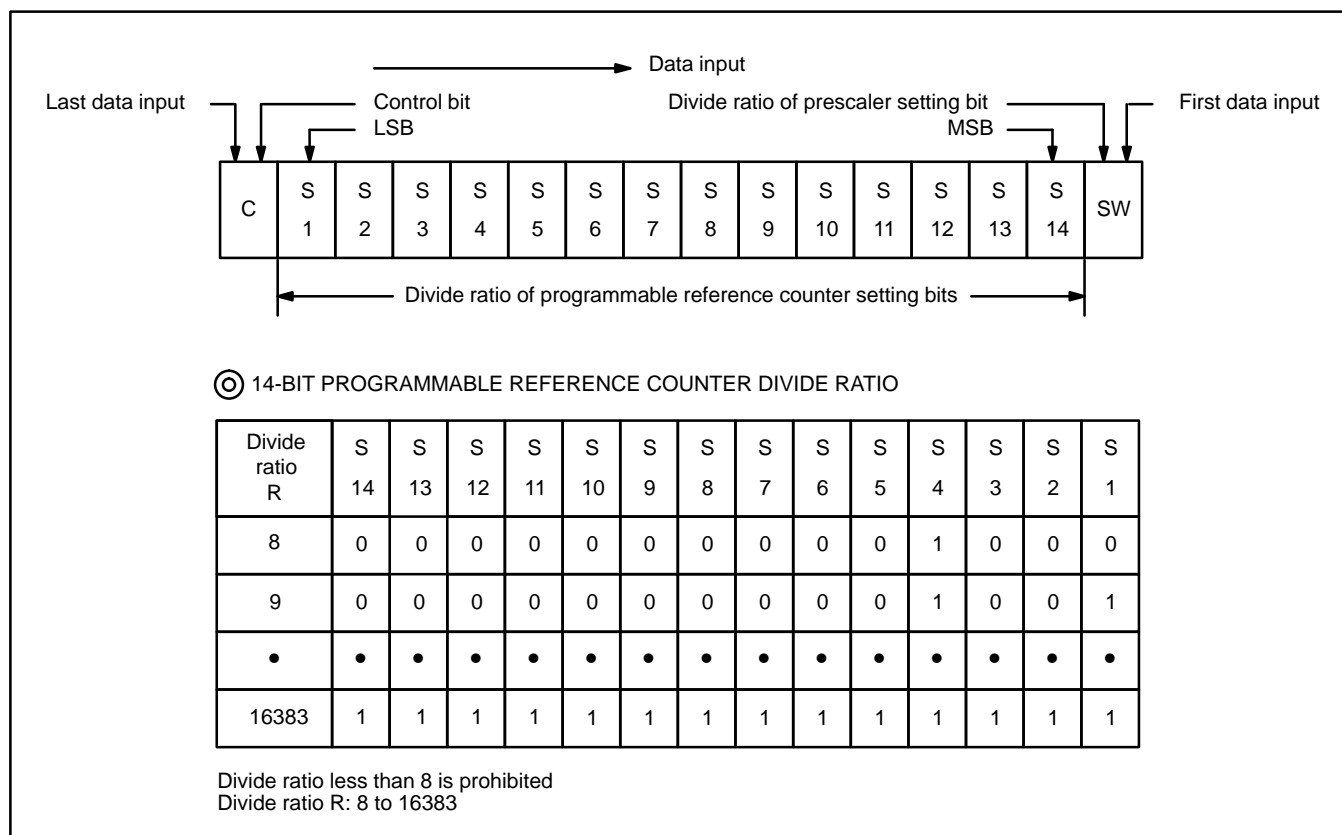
Data input

Last data input

Control bit

LSB

Divide ratio of prescaler setting bit

MSB

First data input

| C | S 1 | S 2 | S 3 | S 4 | S 5 | S 6 | S 7 | S 8 | S 9 | S 10 | S 11 | S 12 | S 13 | S 14 | SW |
|---|---|---|---|---|---|---|---|---|---|---|---|---|---|---|---|

Divide ratio of programmable reference counter setting bits

◎ 14-BIT PROGRAMMABLE REFERENCE COUNTER DIVIDE RATIO

| Divide ratio R | S 14 | S 13 | S 12 | S 11 | S 10 | S 9 | S 8 | S 7 | S 6 | S 5 | S 4 | S 3 | S 2 | S 1 |
|---|---|---|---|---|---|---|---|---|---|---|---|---|---|---|
| 8 | 0 | 0 | 0 | 0 | 0 | 0 | 0 | 0 | 0 | 0 | 1 | 0 | 0 | 0 |
| 9 | 0 | 0 | 0 | 0 | 0 | 0 | 0 | 0 | 0 | 0 | 1 | 0 | 0 | 1 |
| • | • | • | • | • | • | • | • | • | • | • | • | • | • | • |
| 16383 | 1 | 1 | 1 | 1 | 1 | 1 | 1 | 1 | 1 | 1 | 1 | 1 | 1 | 1 |

Divide ratio less than 8 is prohibited
Divide ratio R: 8 to 16383